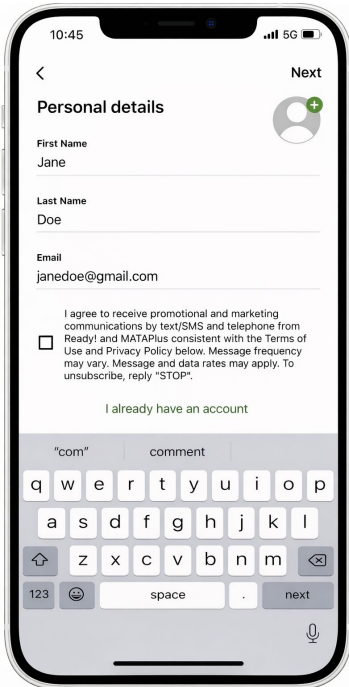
10:45
5G

<
Next

Personal details

First Name
Jane

Last Name
Doe

Email
janedoe@gmail.com

I agree to receive promotional and marketing communications by text/SMS and telephone from Ready! and MATAPlus consistent with the Terms of Use and Privacy Policy below. Message frequency may vary. Message and data rates may apply. To unsubscribe, reply "STOP".

I already have an account

"com"
comment

q w e r t y u i o p
a s d f g h j k l
z x c v b n m
123
space
.
next